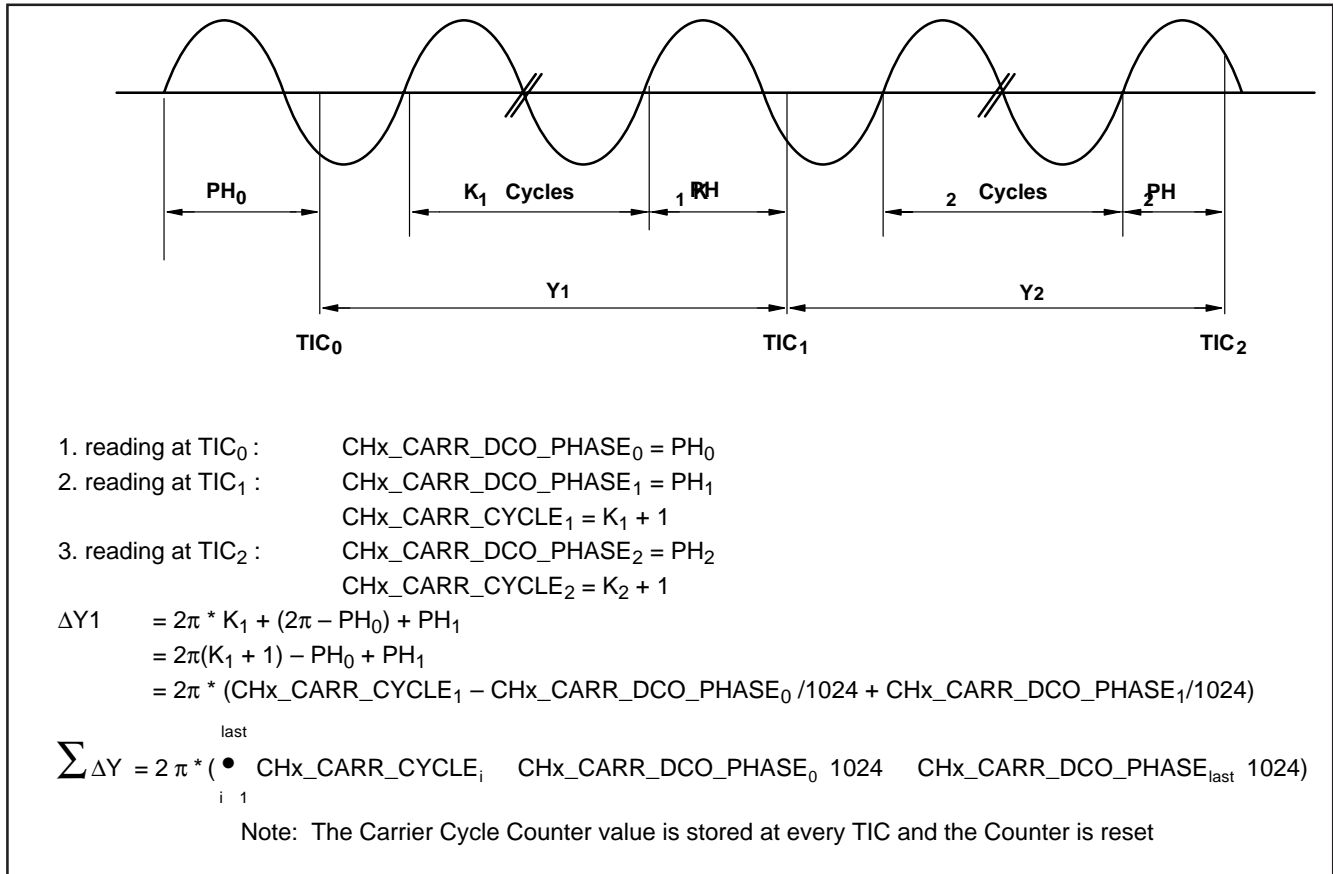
$PH_0$

$K_1$ Cycles

$_1$ PH

$_2$ Cycles

$_2$PH

Y1

Y2

$TIC_0$

$TIC_1$

$TIC_2$

1. reading at $TIC_0$ : $CHx\_CARR\_DCO\_PHASE_0 = PH_0$
2. reading at $TIC_1$ : $CHx\_CARR\_DCO\_PHASE_1 = PH_1$
$CHx\_CARR\_CYCLE_1 = K_1 + 1$
3. reading at $TIC_2$ : $CHx\_CARR\_DCO\_PHASE_2 = PH_2$
$CHx\_CARR\_CYCLE_2 = K_2 + 1$

$\Delta Y1 = 2\pi * K_1 + (2\pi - PH_0) + PH_1$
$= 2\pi(K_1 + 1) - PH_0 + PH_1$
$= 2\pi * (CHx\_CARR\_CYCLE_1 - CHx\_CARR\_DCO\_PHASE_0 /1024 + CHx\_CARR\_DCO\_PHASE_1/1024)$

$\sum \Delta Y = 2\pi * ( \bullet_{i\ 1}^{last} CHx\_CARR\_CYCLE_i \quad CHx\_CARR\_DCO\_PHASE_0\ 1024 \quad CHx\_CARR\_DCO\_PHASE_{last}\ 1024)$

Note: The Carrier Cycle Counter value is stored at every TIC and the Counter is reset